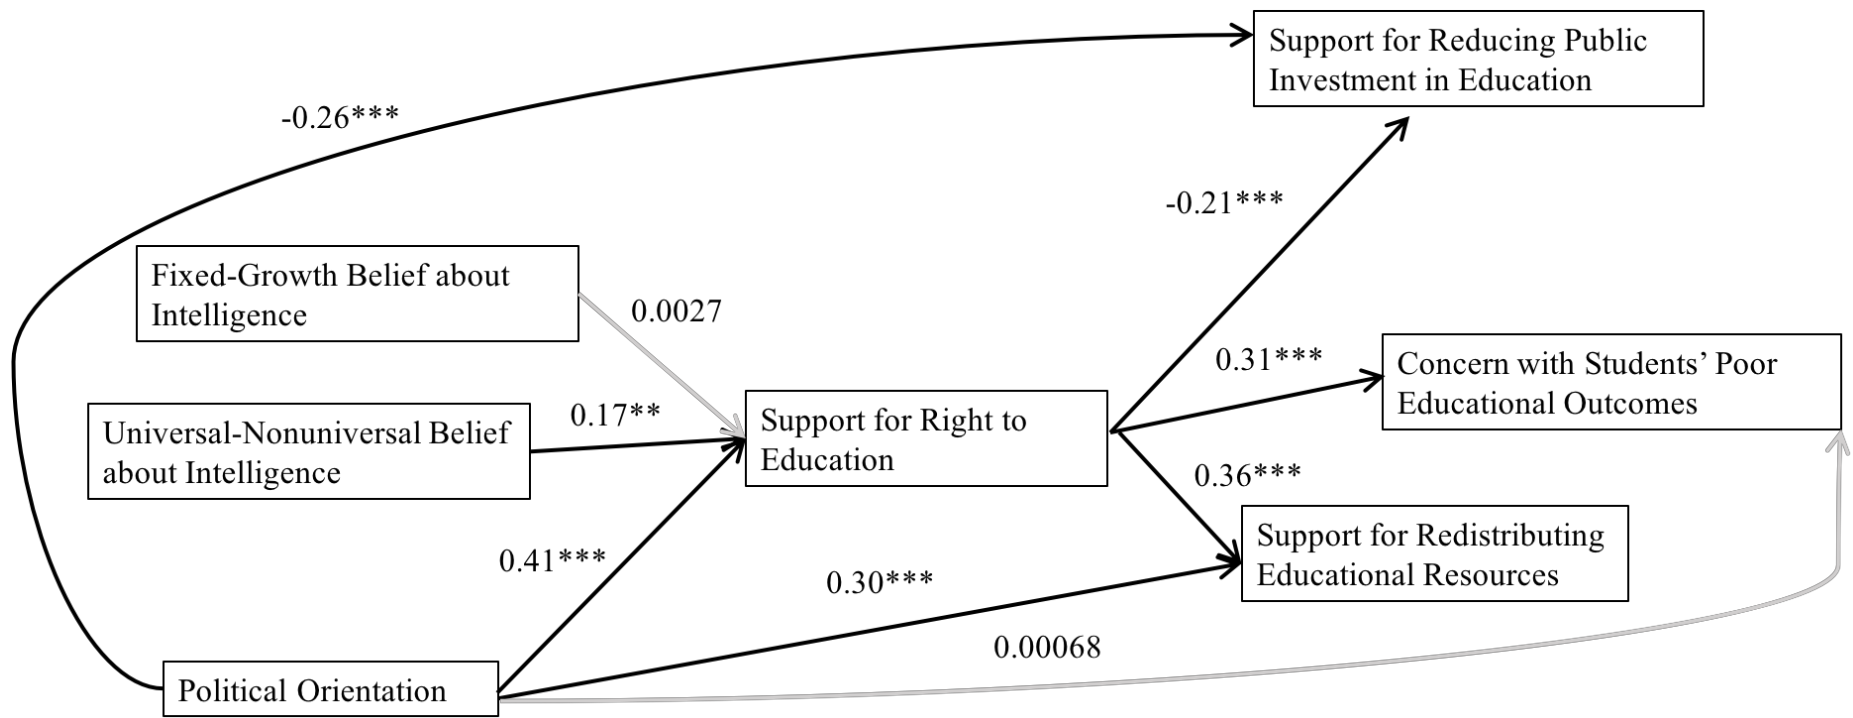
Support for Reducing Public Investment in Education

-0.26***

-0.21***

Fixed-Growth Belief about Intelligence

0.0027

0.31***

Concern with Students' Poor Educational Outcomes

Universal-Nonuniversal Belief about Intelligence

0.17**

Support for Right to Education

0.36***

Support for Redistributing Educational Resources

0.41***

0.30***

0.00068

Political Orientation